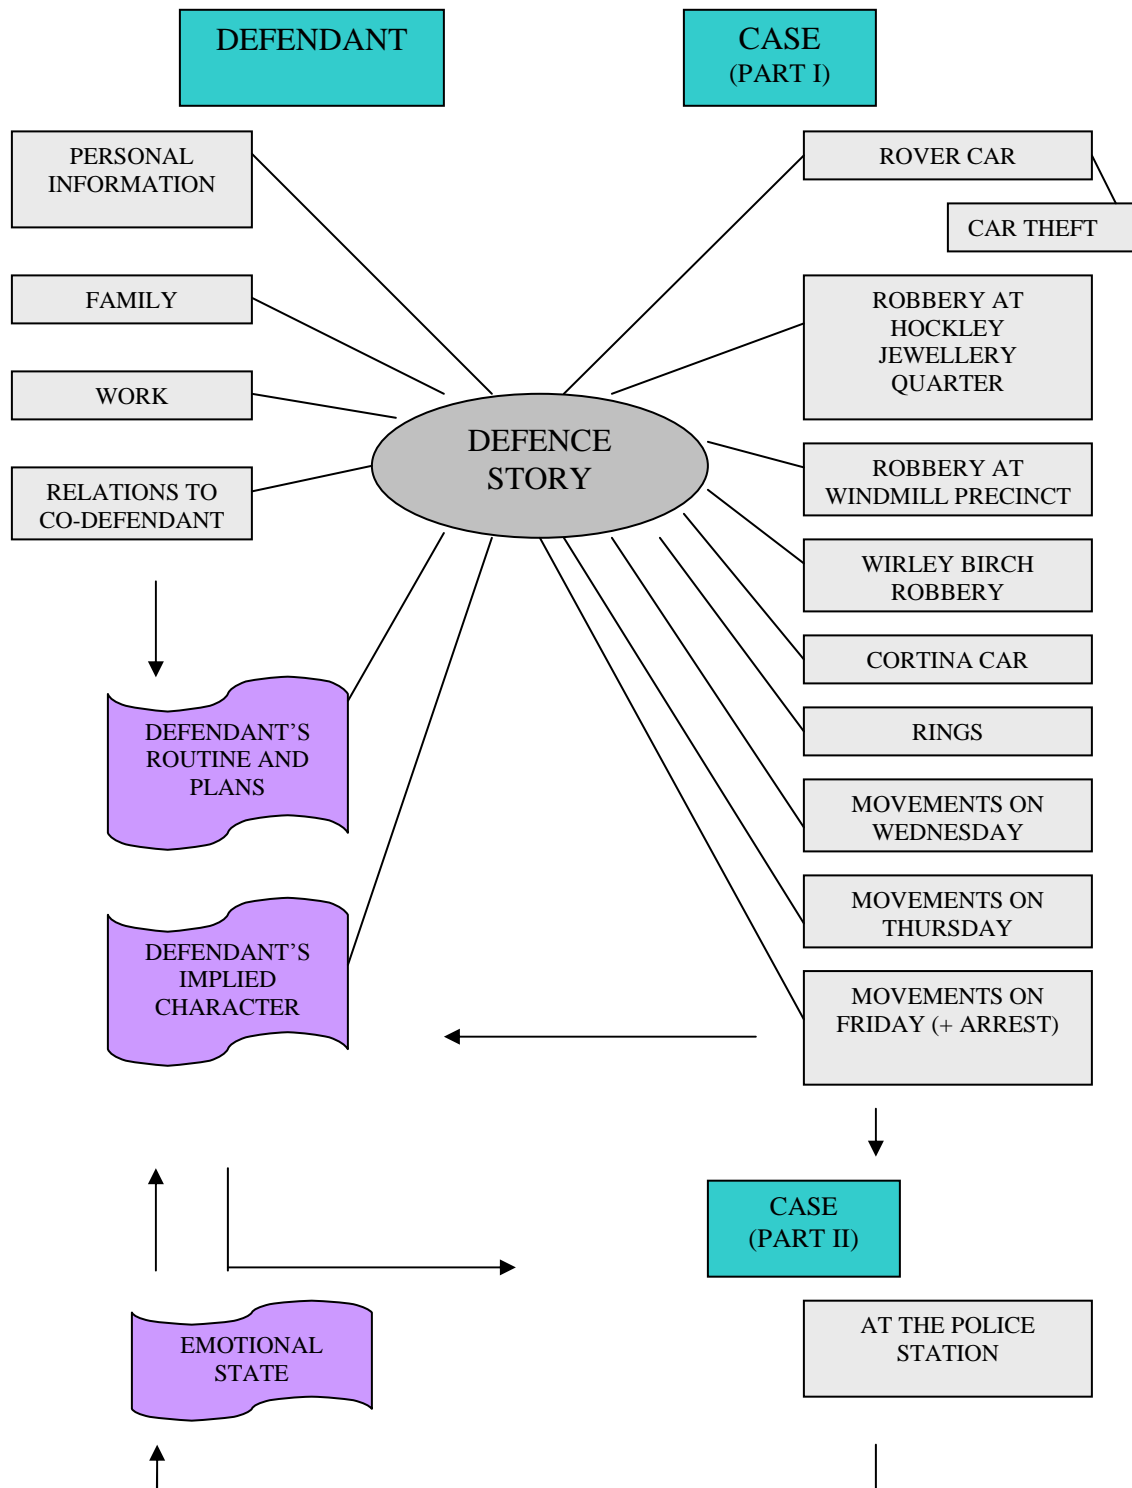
DEFENDANT

CASE
(PART I)

PERSONAL INFORMATION

FAMILY

WORK

RELATIONS TO CO-DEFENDANT

ROVER CAR

CAR THEFT

ROBBERY AT HOCKLEY JEWELLERY QUARTER

DEFENCE STORY

ROBBERY AT WINDMILL PRECINCT

WIRLEY BIRCH ROBBERY

CORTINA CAR

RINGS

DEFENDANT'S ROUTINE AND PLANS

MOVEMENTS ON WEDNESDAY

MOVEMENTS ON THURSDAY

DEFENDANT'S IMPLIED CHARACTER

MOVEMENTS ON FRIDAY (+ ARREST)

CASE
(PART II)

EMOTIONAL STATE

AT THE POLICE STATION